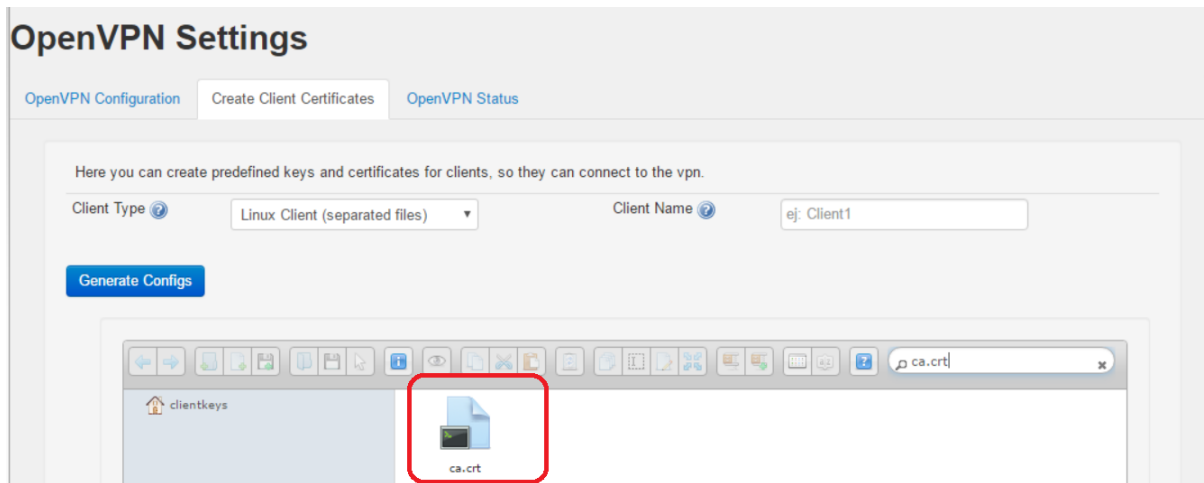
OpenVPN Settings

OpenVPN Configuration | Create Client Certificates | OpenVPN Status

Here you can create predefined keys and certificates for clients, so they can connect to the vpn.

Client Type ? Linux Client (separated files) ▾ Client Name ? ej: Client1

Generate Configs

ca.crt ×

clientkeys

ca.crt